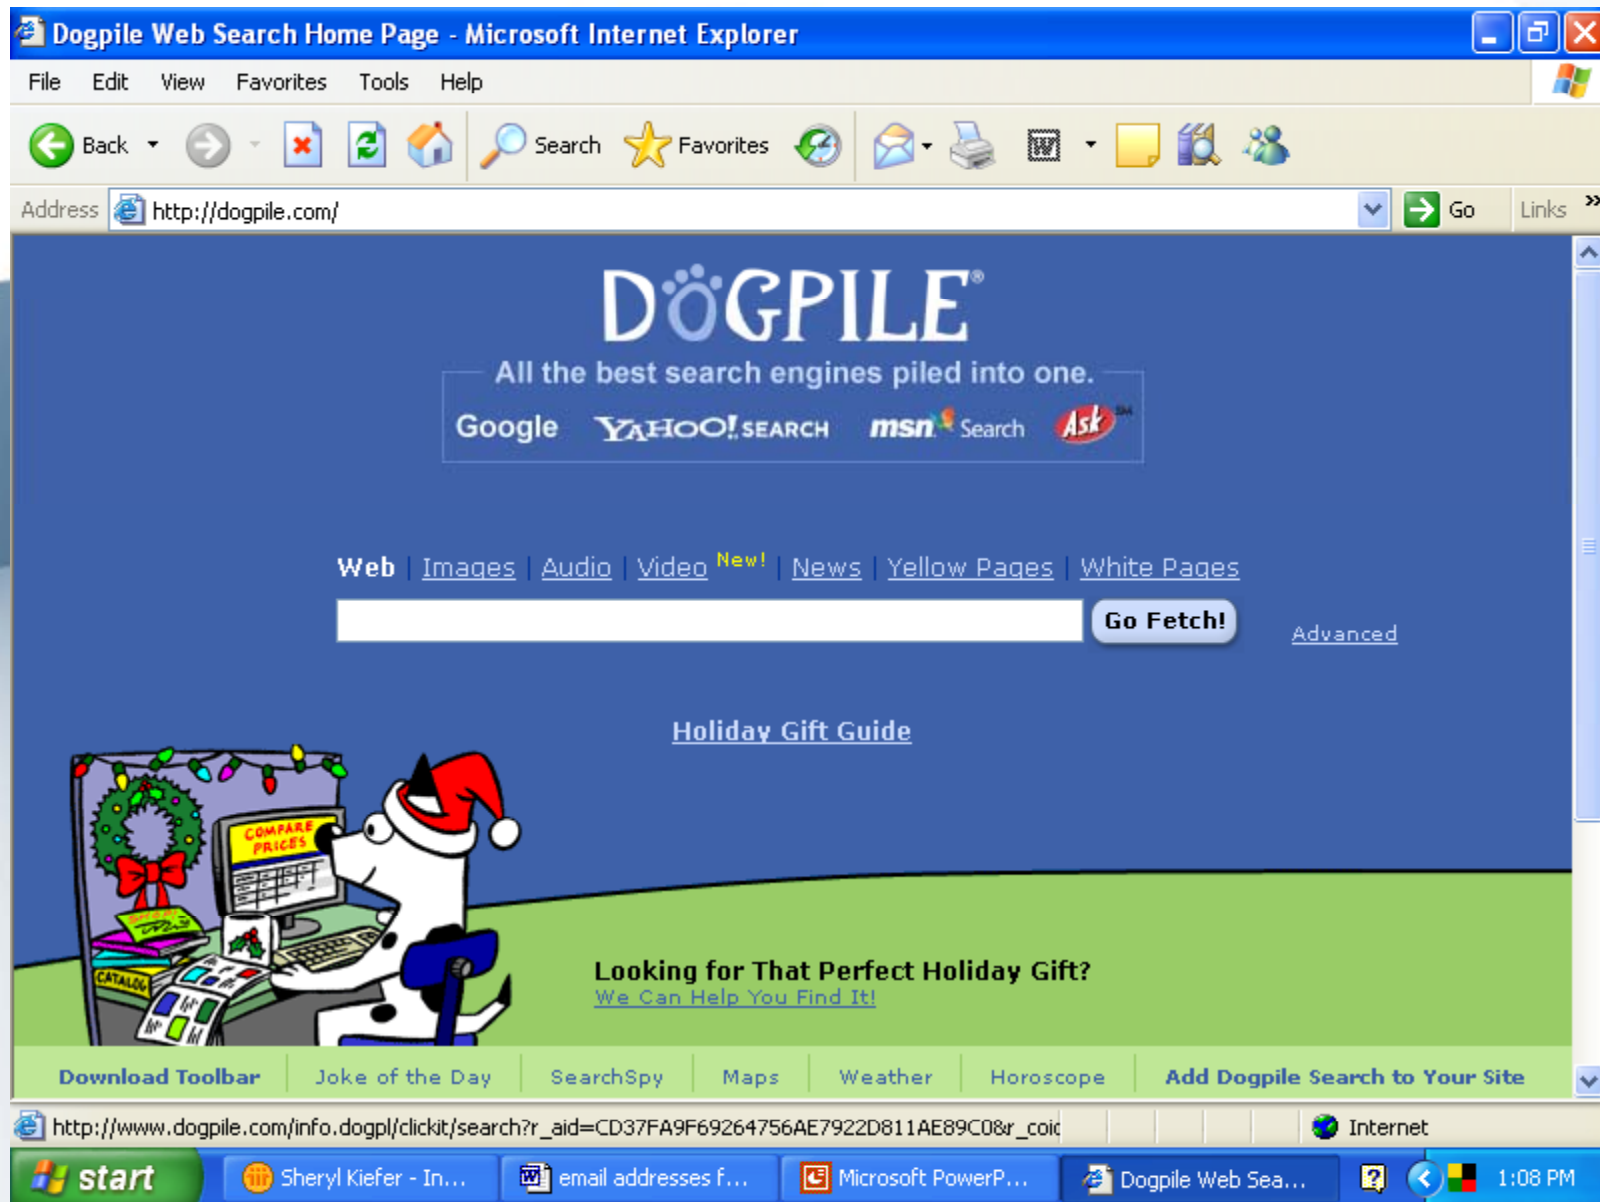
Dogpile Web Search Home Page - Microsoft Internet Explorer

File Edit View Favorites Tools Help

Back Search Favorites

Address http://dogpile.com/ Go Links »

DOGPILE®

All the best search engines piled into one.

Google YAHOO! SEARCH msn Search Ask

Web | Images | Audio | Video New! | News | Yellow Pages | White Pages

Go Fetch! Advanced

Holiday Gift Guide

COMPARE PRICES

CATALOG

Looking for That Perfect Holiday Gift?
We Can Help You Find It!

Download Toolbar | Joke of the Day | SearchSpy | Maps | Weather | Horoscope | Add Dogpile Search to Your Site

http://www.dogpile.com/info.dogpl/clickit/search?r_aid=CD37FA9F69264756AE7922D811AE89C0&r_coic Internet

start Sheryl Kiefer - In... email addresses f... Microsoft PowerP... Dogpile Web Sea... 1:08 PM